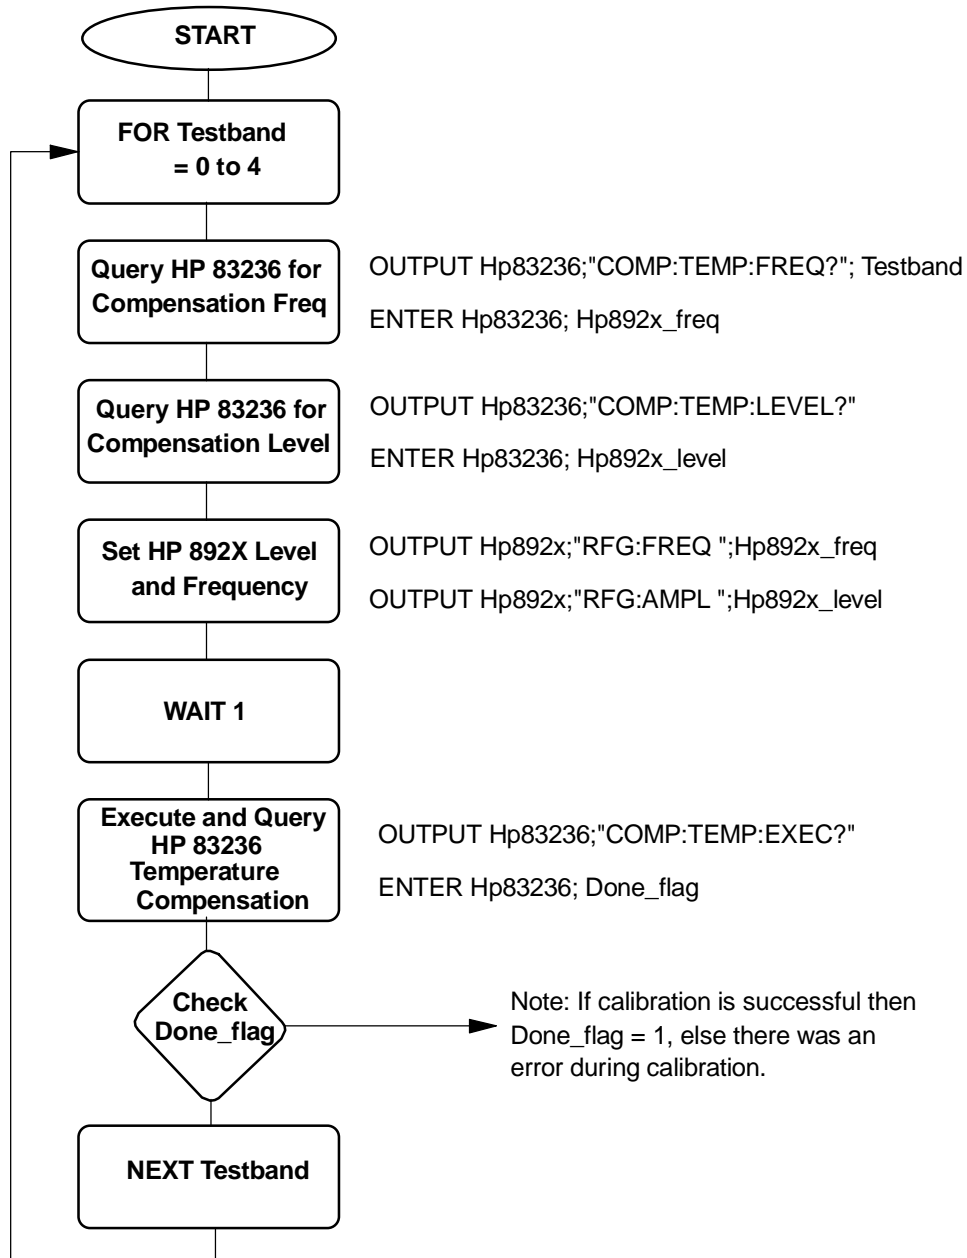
START

FOR Testband = 0 to 4

Query HP 83236 for Compensation Freq

OUTPUT Hp83236;"COMP:TEMP:FREQ?"; Testband

ENTER Hp83236; Hp892x_freq

Query HP 83236 for Compensation Level

OUTPUT Hp83236;"COMP:TEMP:LEVEL?"

ENTER Hp83236; Hp892x_level

Set HP 892X Level and Frequency

OUTPUT Hp892x;"RFG:FREQ ";Hp892x_freq

OUTPUT Hp892x;"RFG:AMPL ";Hp892x_level

WAIT 1

Execute and Query HP 83236 Temperature Compensation

OUTPUT Hp83236;"COMP:TEMP:EXEC?"

ENTER Hp83236; Done_flag

Check Done_flag

Note: If calibration is successful then Done_flag = 1, else there was an error during calibration.

NEXT Testband